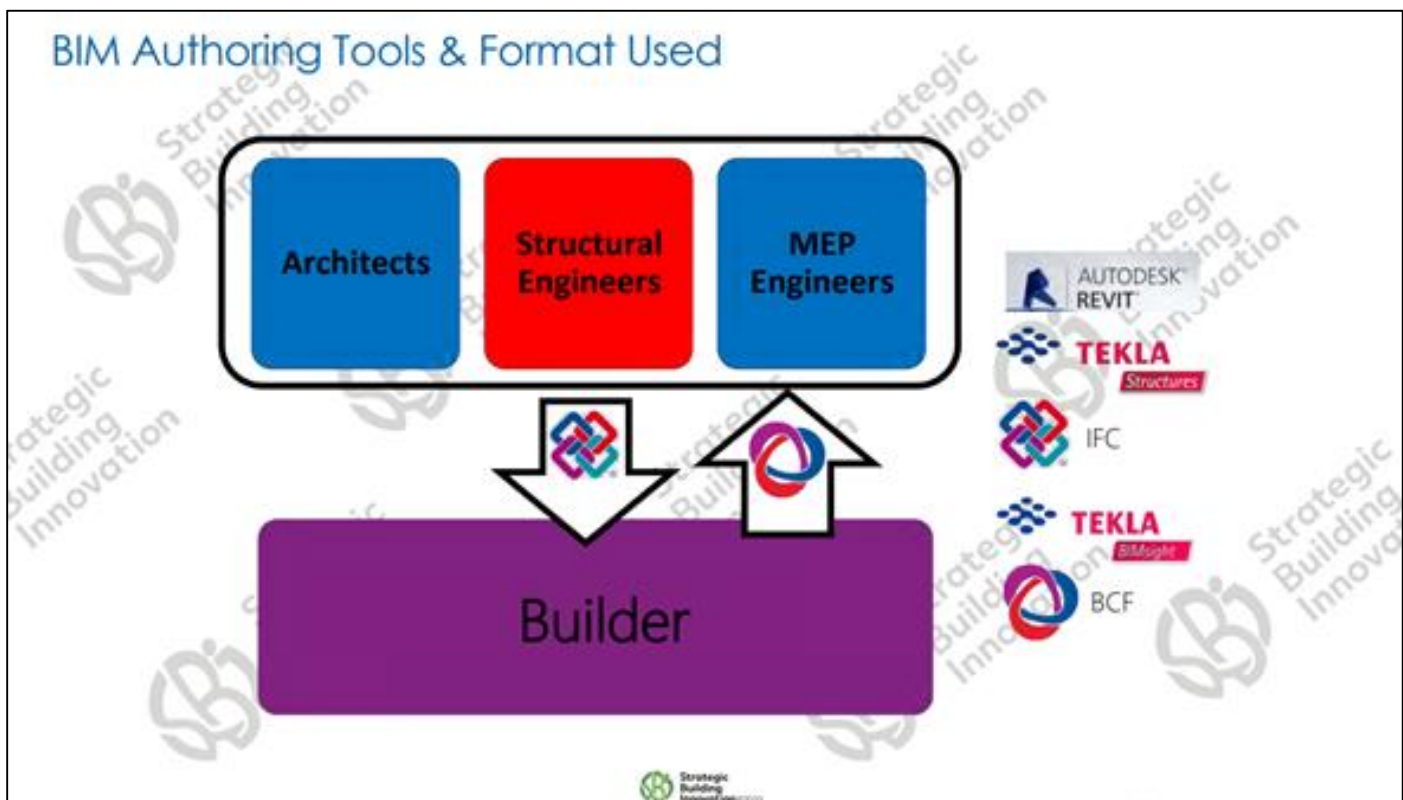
BIM Authoring Tools & Format Used

Architects

Structural Engineers

MEP Engineers

Builder

AUTODESK REVIT

TEKLA Structures

IFC

TEKLA BIMsight

BCF

Strategic Building Innovation

Strategic Building Innovation